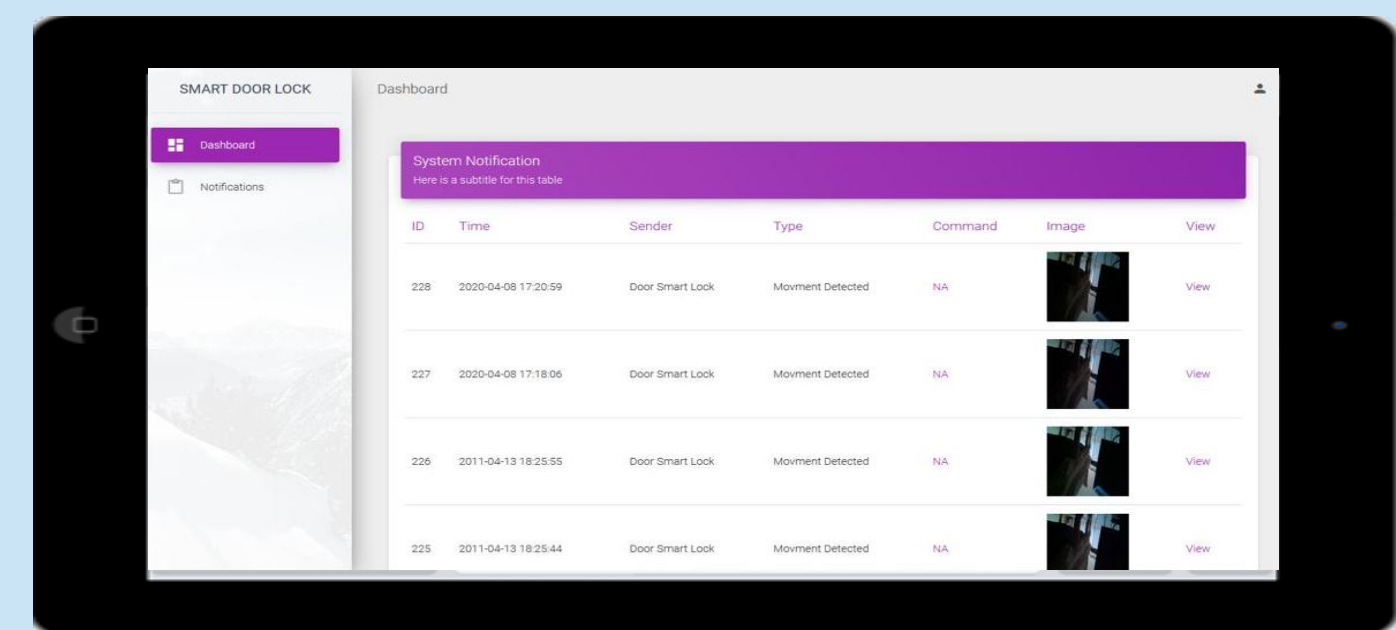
SMART DOOR LOCK

Dashboard

Notifications

Dashboard

System Notification
Here is a subtitle for this table

| ID | Time | Sender | Type | Command | Image | View |
|---|---|---|---|---|---|---|
| 228 | 2020-04-08 17:20:59 | Door Smart Lock | Movment Detected | NA | | View |
| 227 | 2020-04-08 17:18:06 | Door Smart Lock | Movment Detected | NA | | View |
| 226 | 2011-04-13 18:25:55 | Door Smart Lock | Movment Detected | NA | | View |
| 225 | 2011-04-13 18:25:44 | Door Smart Lock | Movment Detected | NA | | View |